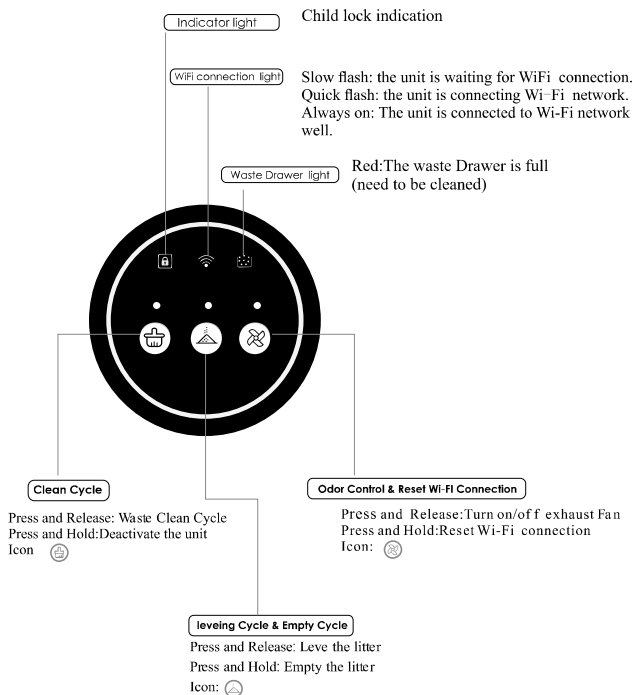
Indicator light

Child lock indication

WiFi connection light

Slow flash: the unit is waiting for WiFi connection. Quick flash: the unit is connecting Wi-Fi network. Always on: The unit is connected to Wi-Fi network well.

Waste Drawer light

Red:The waste Drawer is full (need to be cleaned)

Clean Cycle

Press and Release: Waste Clean Cycle
Press and Hold:Deactivate the unit
Icon

Odor Control & Reset Wi-Fi Connection

Press and Release:Turn on/of f exhaust Fan
Press and Hold:Reset Wi-Fi connection
Icon:

leveing Cycle & Empty Cycle

Press and Release: Leve the litter
Press and Hold: Empty the litter
Icon: